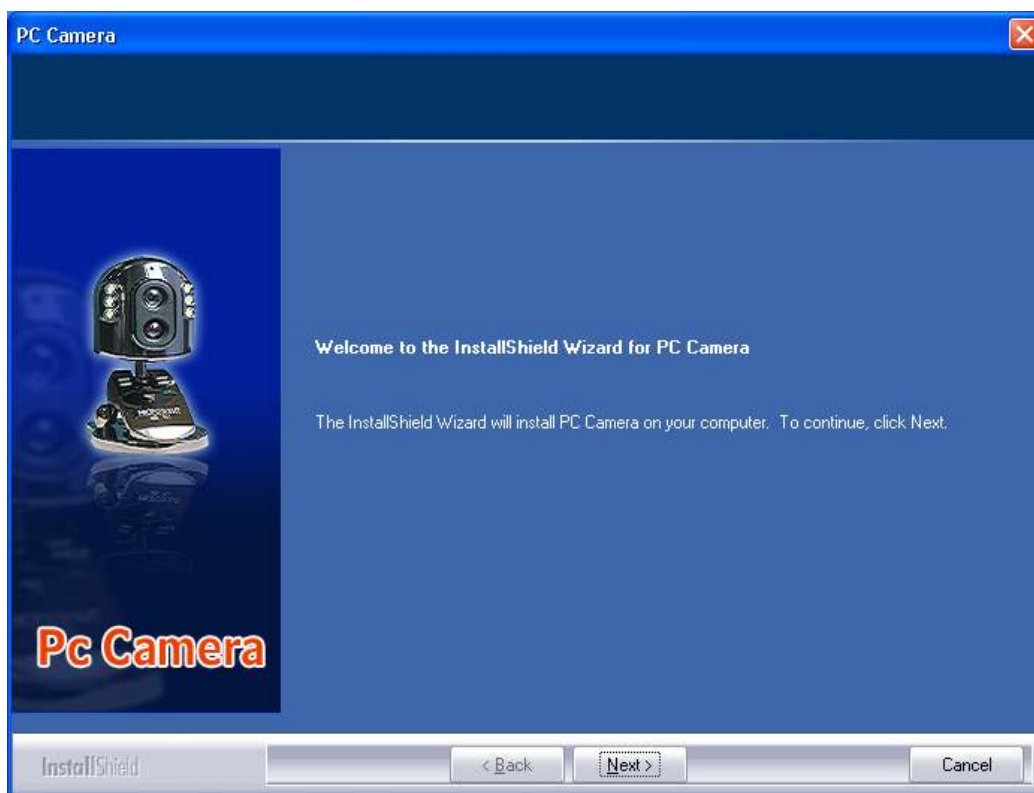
PC Camera

Pc Camera

Welcome to the InstallShield Wizard for PC Camera

The InstallShield Wizard will install PC Camera on your computer. To continue, click Next.

InstallShield

< Back

Next >

Cancel